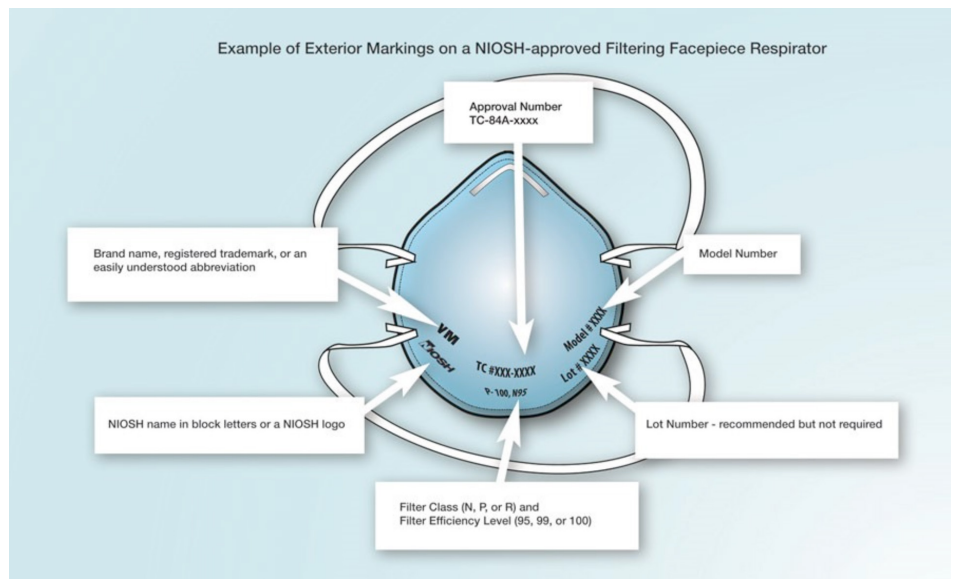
Example of Exterior Markings on a NIOSH-approved Filtering Facepiece Respirator

Approval Number
TC-84A-xxxx

Brand name, registered trademark, or an easily understood abbreviation

Model Number

VM

NIOSH

TC #XXX-XXXX

P-100, N95

Model # XXXX

Lot # XXXX

NIOSH name in block letters or a NIOSH logo

Lot Number - recommended but not required

Filter Class (N, P, or R) and
Filter Efficiency Level (95, 99, or 100)